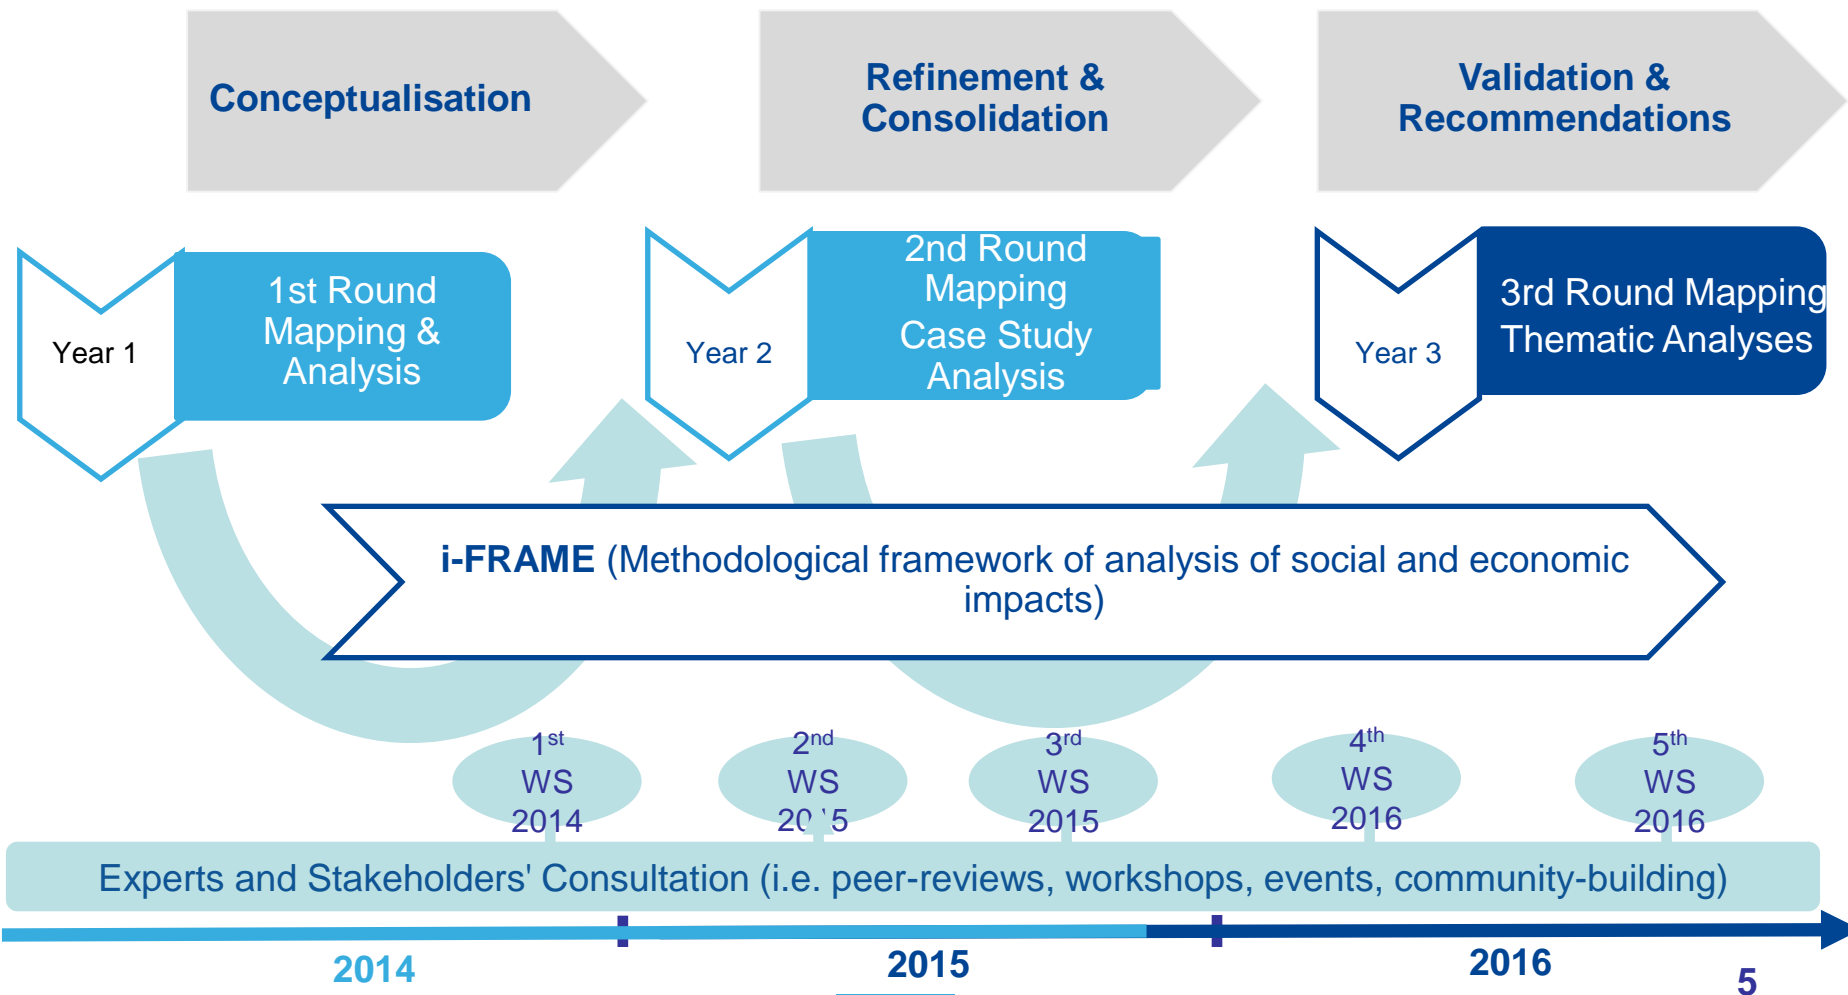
Conceptualisation

Refinement & Consolidation

Validation & Recommendations

Year 1

1st Round Mapping & Analysis

Year 2

2nd Round Mapping Case Study Analysis

Year 3

3rd Round Mapping Thematic Analyses

i-FRAME (Methodological framework of analysis of social and economic impacts)

$1^{st}$ WS 2014

$2^{nd}$ WS 2015

$3^{rd}$ WS 2015

$4^{th}$ WS 2016

$5^{th}$ WS 2016

Experts and Stakeholders' Consultation (i.e. peer-reviews, workshops, events, community-building)

2014

2015

2016

5